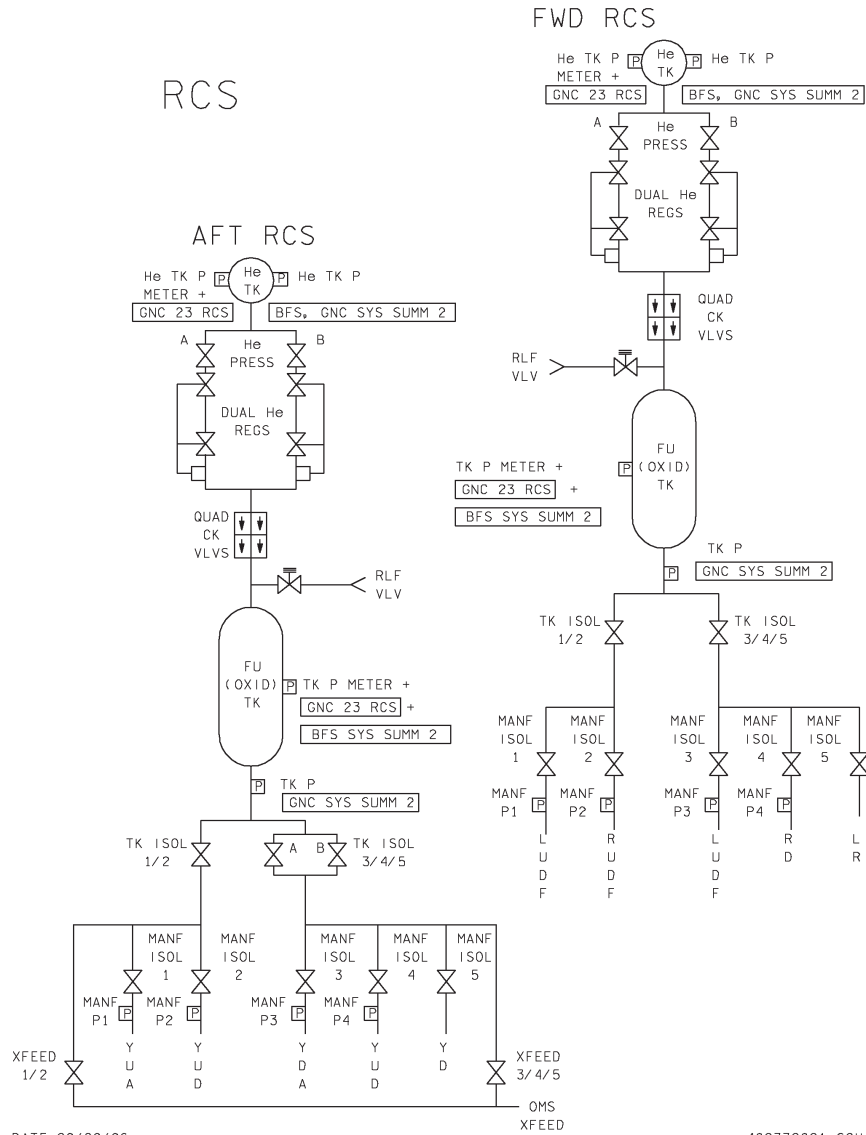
RCS

FWD RCS

He TK P
METER +
GNC 23 RCS
P
He TK
P
He TK P
BFS, GNC SYS SUMM 2

A
He PRESS
B

DUAL He REGS

QUAD CK VLVS

RLF VLV

TK P METER +
GNC 23 RCS +
BFS SYS SUMM 2
P
FU (OXID) TK

TK P
P
GNC SYS SUMM 2

TK ISOL 1/2
TK ISOL 3/4/5

MANF ISOL 1
MANF ISOL 2
MANF ISOL 3
MANF ISOL 4
MANF ISOL 5

MANF P1 P
MANF P2 P
MANF P3 P
MANF P4 P

L U D F
R U D F
L U D F
R D
L R

AFT RCS

He TK P
METER +
GNC 23 RCS
P
He TK
P
He TK P
BFS, GNC SYS SUMM 2

A
He PRESS
B

DUAL He REGS

QUAD CK VLVS

RLF VLV

FU (OXID) TK
P
TK P METER +
GNC 23 RCS +
BFS SYS SUMM 2

P
TK P
GNC SYS SUMM 2

TK ISOL 1/2
A B
TK ISOL 3/4/5

MANF ISOL 1
MANF ISOL 2
MANF ISOL 3
MANF ISOL 4
MANF ISOL 5

MANF P1 P
MANF P2 P
MANF P3 P
MANF P4 P

XFEED 1/2
Y U A
Y U D
Y D A
Y U D
Y D
XFEED 3/4/5

OMS XFEED

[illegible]
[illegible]